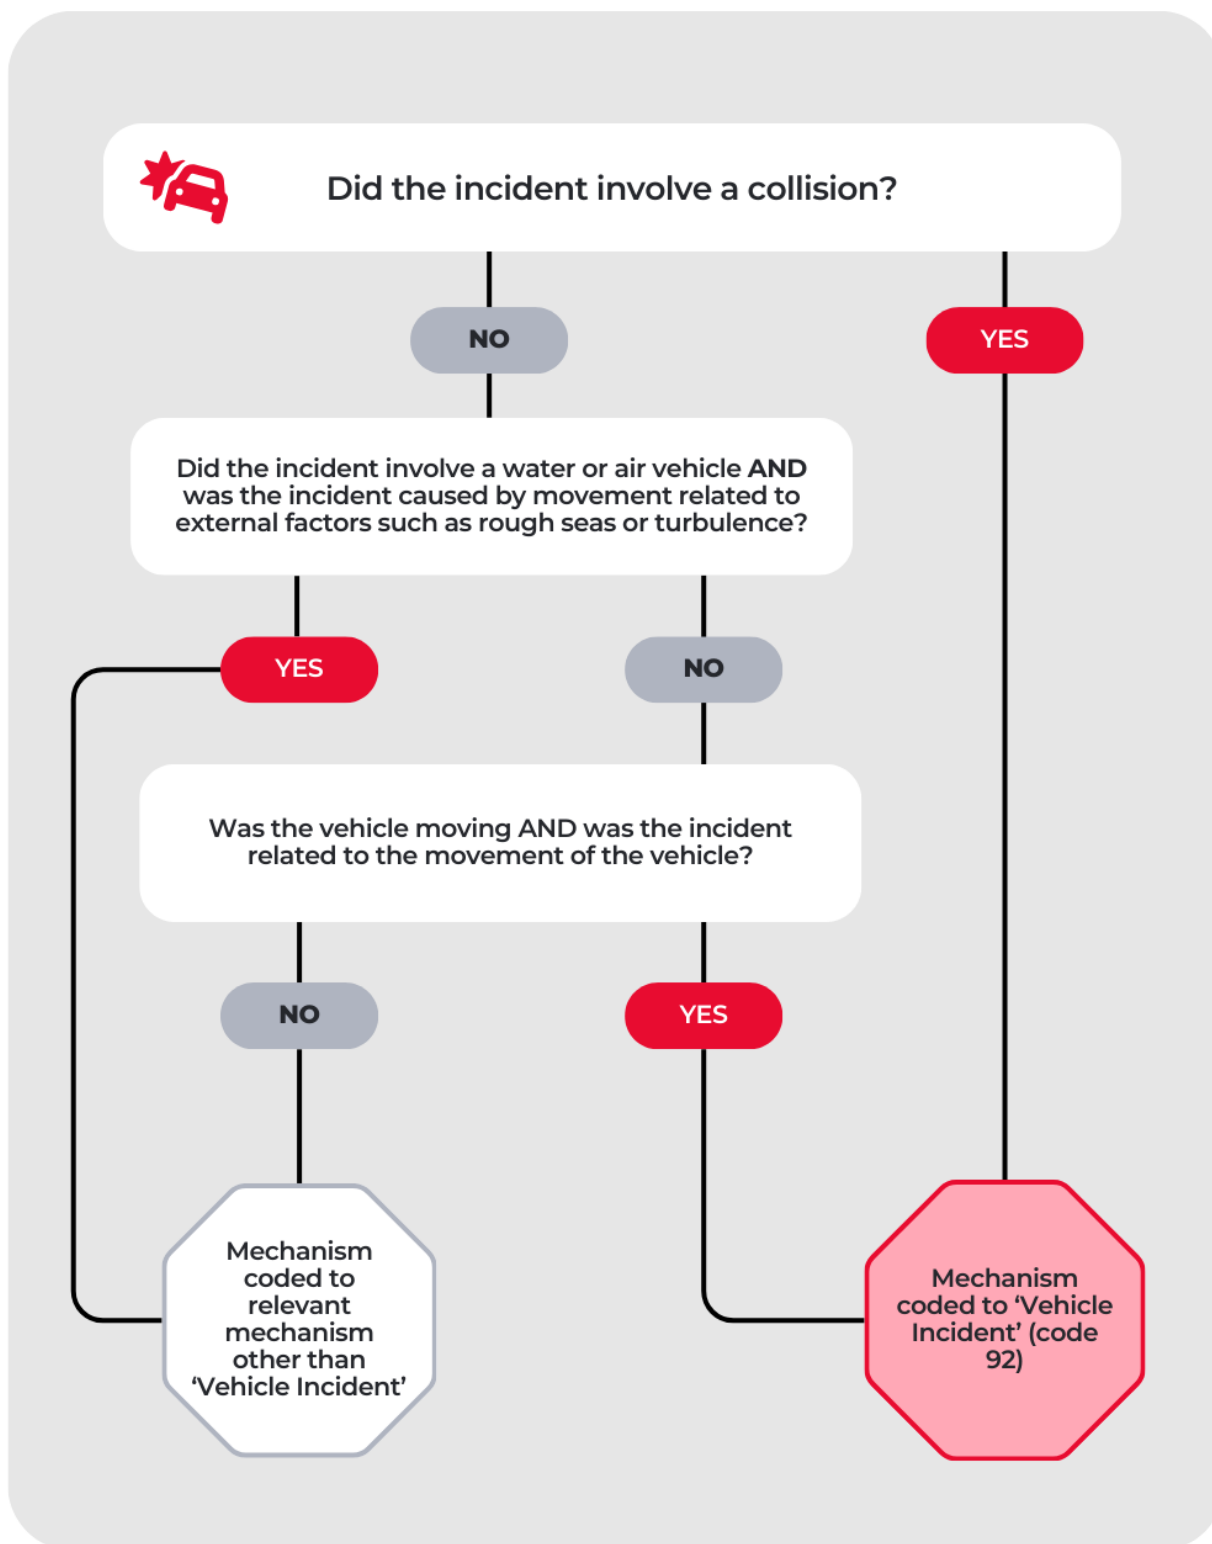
Did the incident involve a collision?

NO

YES

Did the incident involve a water or air vehicle AND was the incident caused by movement related to external factors such as rough seas or turbulence?

YES

NO

Was the vehicle moving AND was the incident related to the movement of the vehicle?

NO

YES

Mechanism coded to relevant mechanism other than 'Vehicle Incident'

Mechanism coded to 'Vehicle Incident' (code 92)